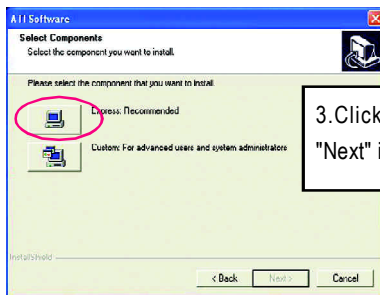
ATI Software

Select Components
Select the component you want to install.

Please select the component that you want to install.

Express: Recommended

Custom: For advanced users and system administrators

3.Click
"Next" i

InstallShield

< Back

Next >

Cancel